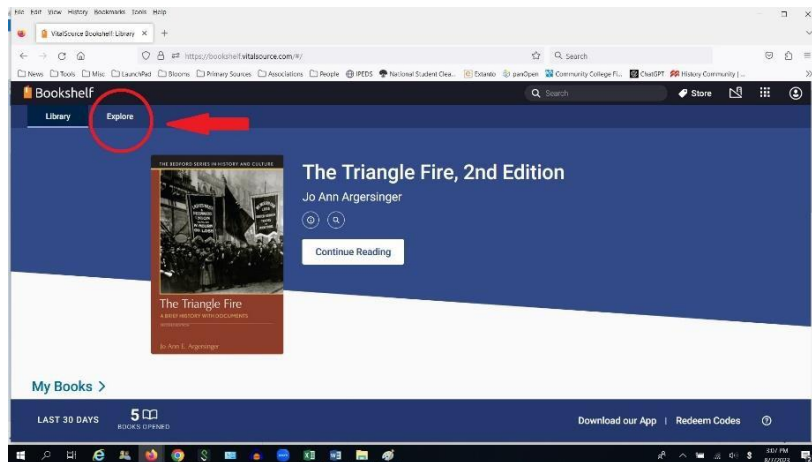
File Edit View History Bookmarks Tools Help

VitalSource Bookshelf: Library ×  +

https://bookshelf.vitalsource.com/#/

Search

News Tools Misc LaunchPad Blooms Primary Sources Associations People IPEDS National Student Clea... Extanto panOpen Community College Fi... ChatGPT History Community |...

Bookshelf

Search

Store

Library

Explore

THE BEDFORD SERIES IN HISTORY AND CULTURE

The Triangle Fire

A BRIEF HISTORY WITH DOCUMENTS

SECOND EDITION

Jo Ann E. Argersinger

The Triangle Fire, 2nd Edition

Jo Ann Argersinger

Continue Reading

My Books >

LAST 30 DAYS

5

BOOKS OPENED

Download our App | Redeem Codes

3:07 PM
8/7/2023